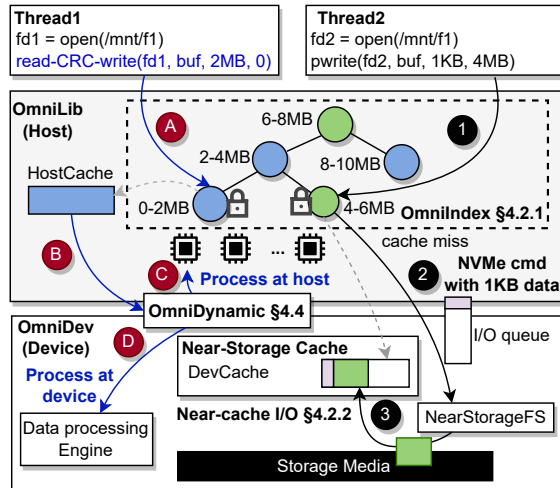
Thread1
fd1 = open(/mnt/f1)
read-CRC-write(fd1, buf, 2MB, 0)

Thread2
fd2 = open(/mnt/f1)
pwrite(fd2, buf, 1KB, 4MB)

OmniLib (Host)

A

1

6-8MB

2-4MB

8-10MB

HostCache

0-2MB

4-6MB

OmniIndex §4.2.1

cache miss

B

C

Process at host

2

NVMe cmd with 1KB data

OmniDynamic §4.4

OmniDev (Device)

D

Process at device

Near-Storage Cache

DevCache

I/O queue

Near-cache I/O §4.2.2

3

NearStorageFS

Data processing Engine

Storage Media